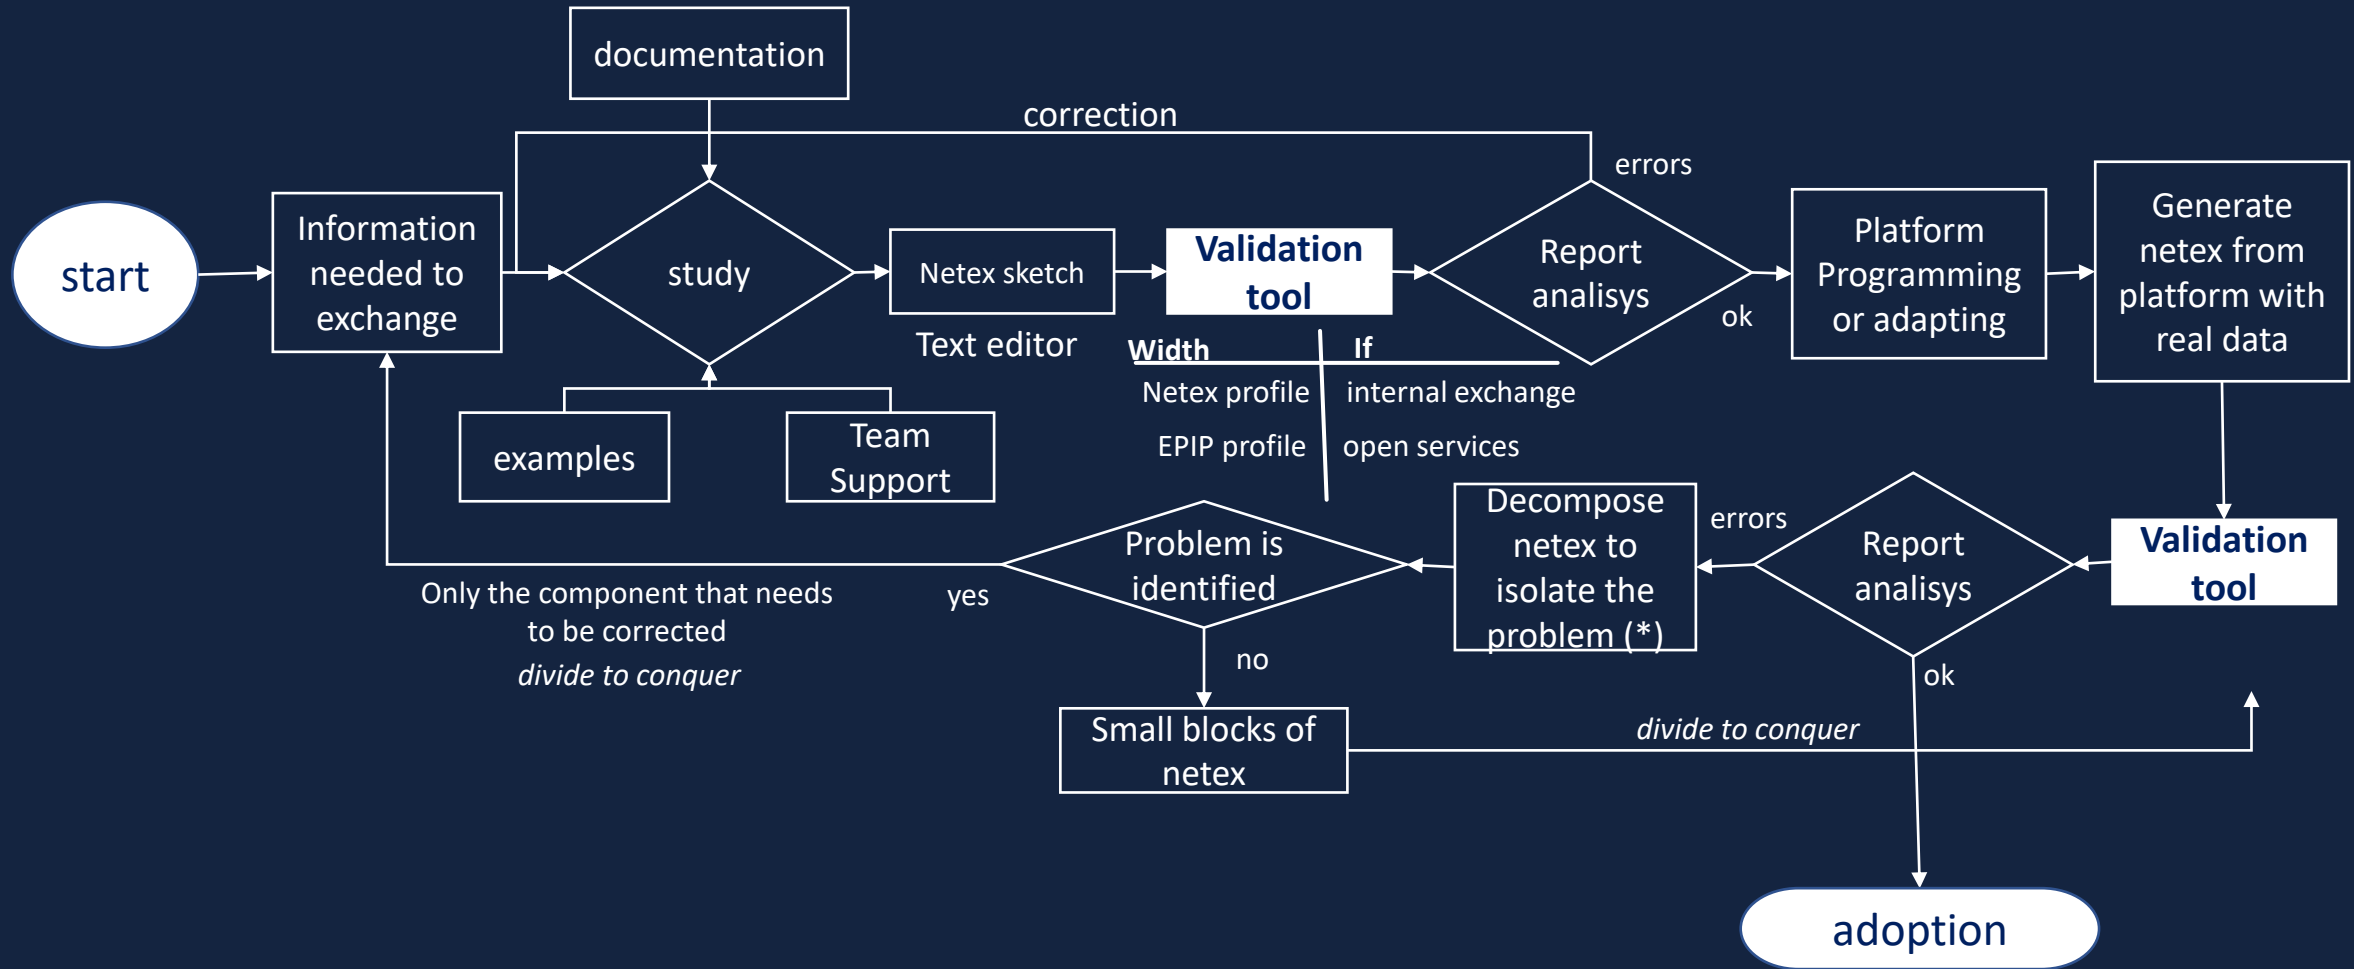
documentation

correction

errors

start

Information needed to exchange

study

Netex sketch

Validation tool

Report analisys

ok

Platform Programming or adapting

Generate netex from platform with real data

Text editor

| Width | If |
|---|---|
| Netex profile | internal exchange |
| EPIP profile | open services |

examples

Team Support

Decompose netex to isolate the problem (*)

errors

Report analisys

Validation tool

Problem is identified

yes

Only the component that needs to be corrected

*divide to conquer*

no

ok

Small blocks of netex

*divide to conquer*

adoption